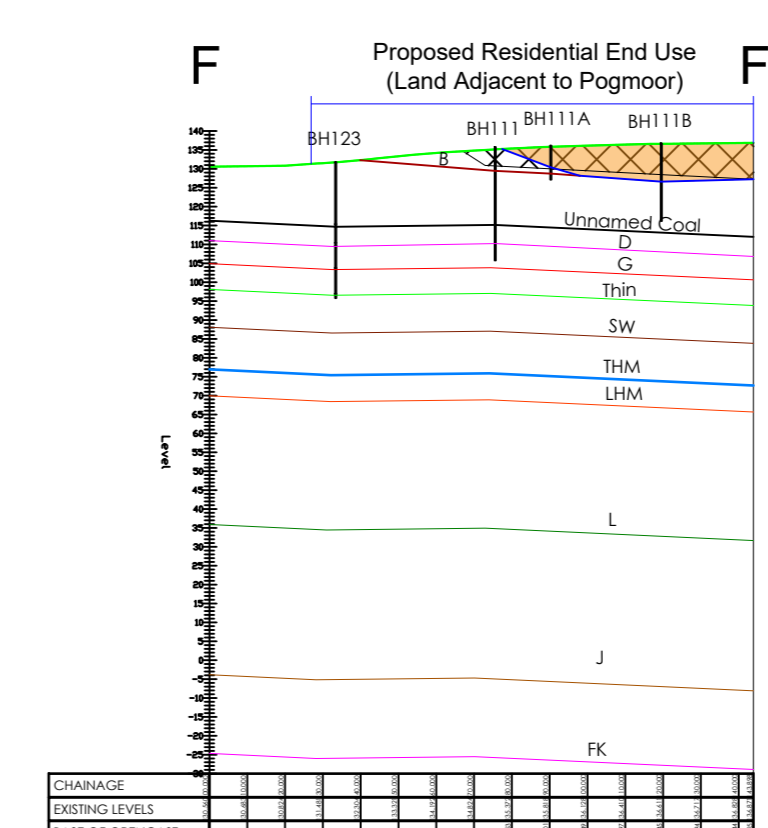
F

Proposed Residential End Use
(Land Adjacent to Pogmoor)

F

BH123
BH111
BH111A
BH111B
B

140
135
130
125
120
115
110
105
100
95
90
85
80
75
70
65
60
55
50
45
40
35
30
25
20
15
10
5
0
-5
-10
-15
-20
-25

Level

Unnamed Coal
D
G
Thin
SW
THM
LHM
L
J
FK

CHAINAGE
EXISTING LEVELS
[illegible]